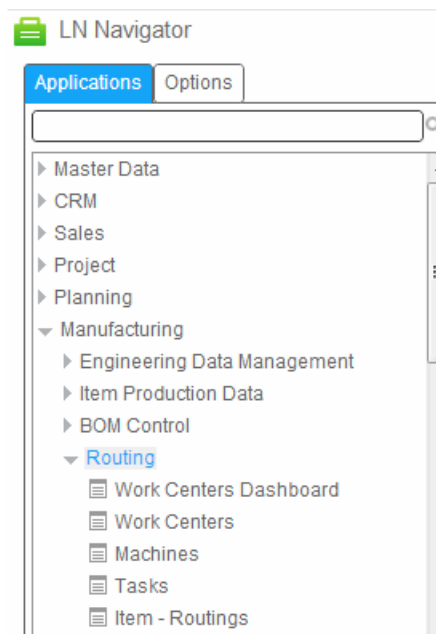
LN Navigator

Applications
Options

Master Data
CRM
Sales
Project
Planning
Manufacturing
Engineering Data Management
Item Production Data
BOM Control
Routing
Work Centers Dashboard
Work Centers
Machines
Tasks
Item - Routings